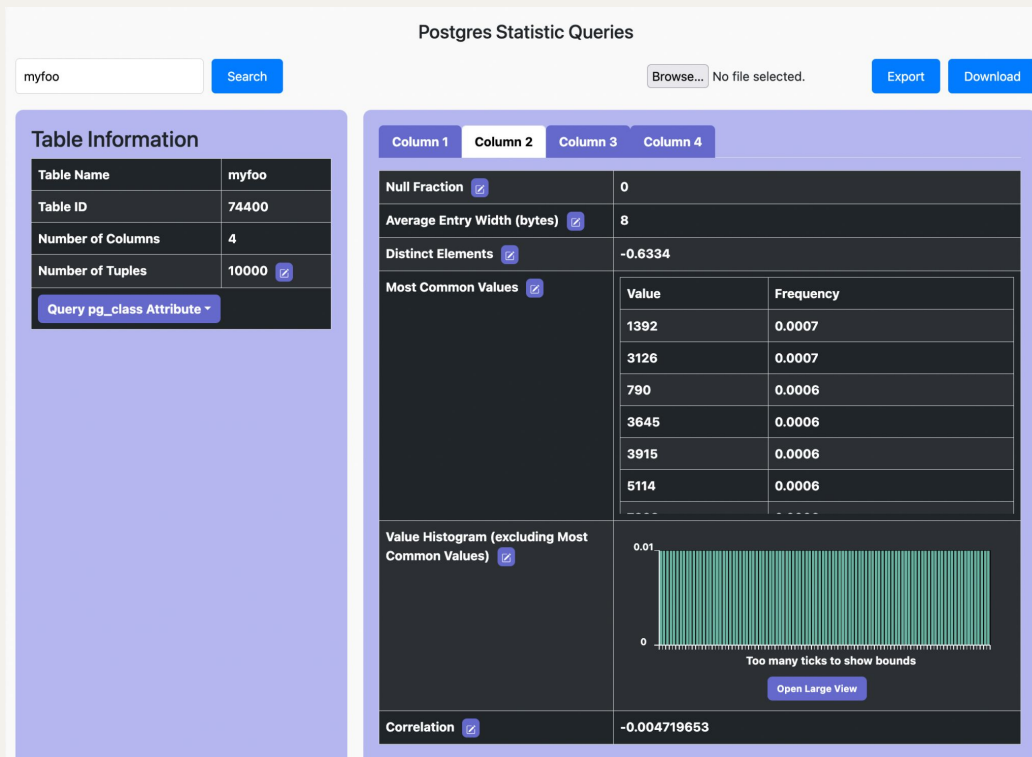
Postgres Statistic Queries

myfoo

Search

Browse... No file selected.

Export

Download

Table Information

| Table Name | myfoo |
|---|---|
| Table ID | 74400 |
| Number of Columns | 4 |
| Number of Tuples | 10000 |

Query pg_class Attribute

Column 1 Column 2 Column 3 Column 4

| Null Fraction | 0 |
|---|---|
| Average Entry Width (bytes) | 8 |
| Distinct Elements | -0.6334 |
| Most Common Values | |

| Value | Frequency |
|---|---|
| 1392 | 0.0007 |
| 3126 | 0.0007 |
| 790 | 0.0006 |
| 3645 | 0.0006 |
| 3915 | 0.0006 |
| 5114 | 0.0006 |
| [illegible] | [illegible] |

Value Histogram (excluding Most Common Values)

0.01

0

Too many ticks to show bounds

Open Large View

Correlation -0.004719653